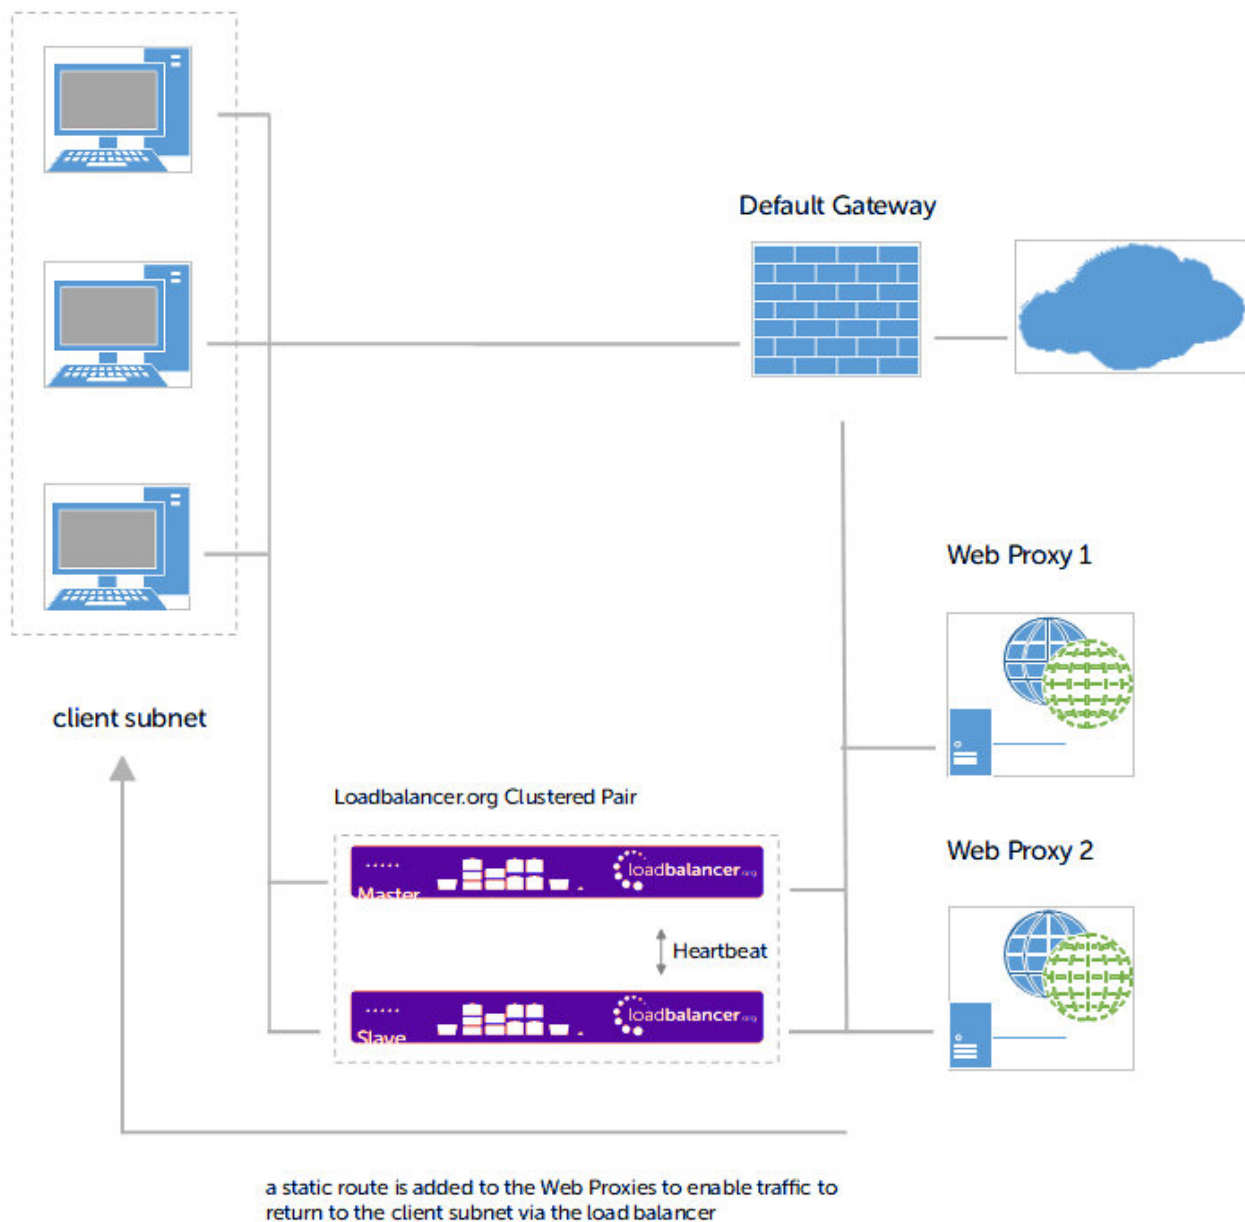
Default Gateway

Web Proxy 1

client subnet

Loadbalancer.org Clustered Pair

Web Proxy 2

loadbalancer.org

Master

Heartbeat

loadbalancer.org

Slave

a static route is added to the Web Proxies to enable traffic to return to the client subnet via the load balancer